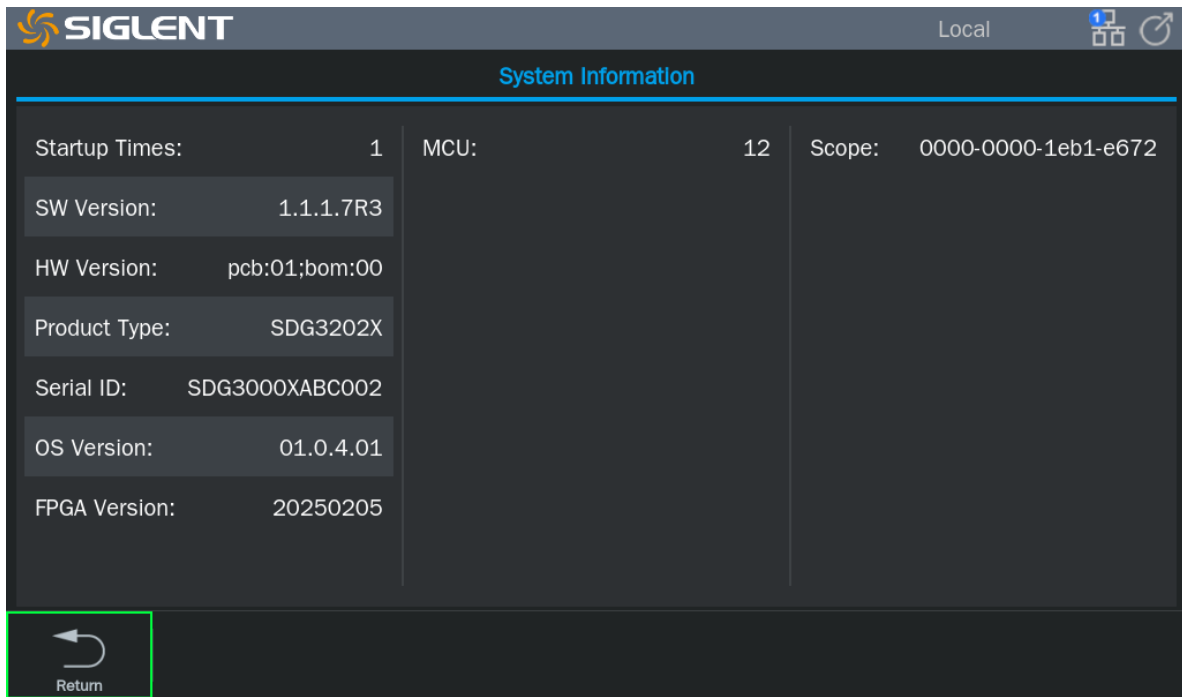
SIGLENT

Local

1

System Information

Startup Times: 1

SW Version: 1.1.1.7R3

HW Version: pcb:01;bom:00

Product Type: SDG3202X

Serial ID: SDG3000XABC002

OS Version: 01.0.4.01

FPGA Version: 20250205

MCU: 12

Scope: 0000-0000-1eb1-e672

Return